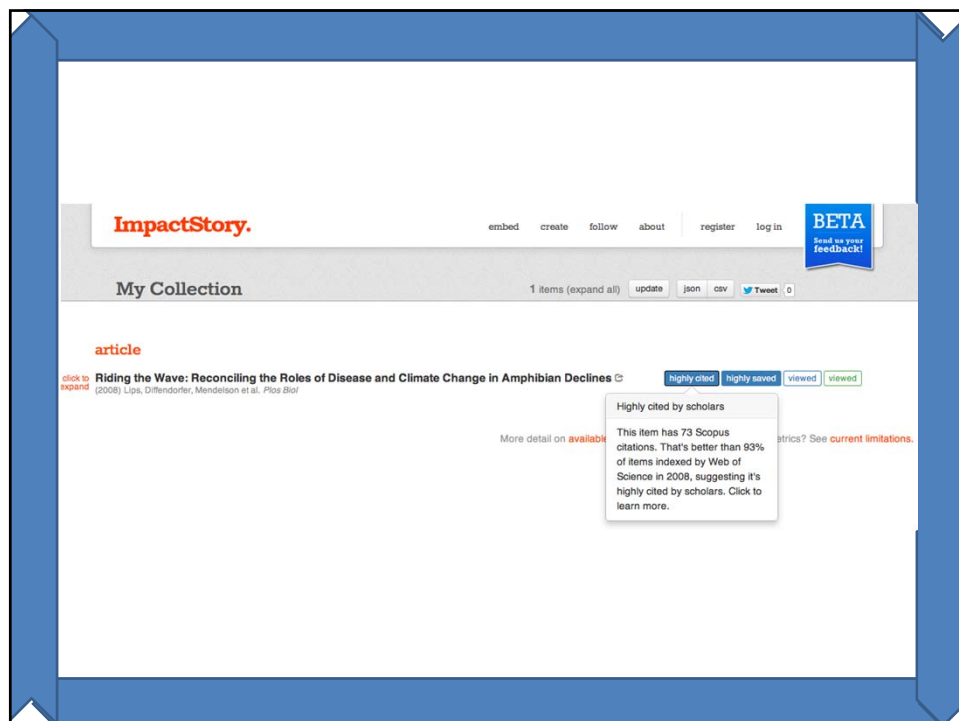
ImpactStory.

embed create follow about register log in

BETA
Send us your feedback!

My Collection

1 items (expand all) update json csv Tweet 0

article

click to expand Riding the Wave: Reconciling the Roles of Disease and Climate Change in Amphibian Declines
(2008) Lips, Diffendorfer, Mendelson et al. Plos Biol

highly cited highly saved viewed viewed

Highly cited by scholars

This item has 73 Scopus citations. That's better than 93% of items indexed by Web of Science in 2008, suggesting it's highly cited by scholars. Click to learn more.

More detail on available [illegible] etrics? See current limitations.